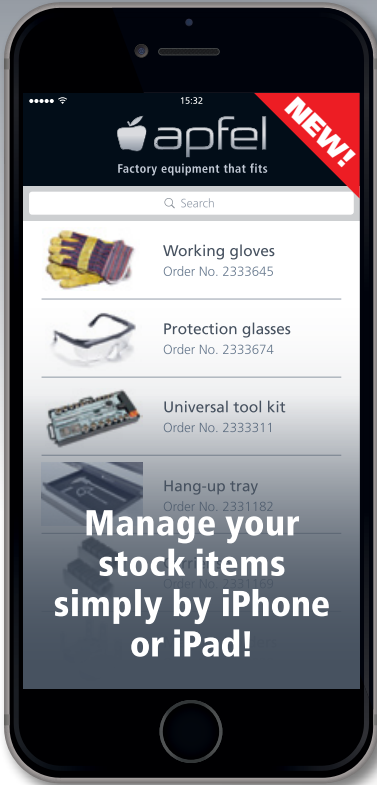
15:32

NEW!

apfel
Factory equipment that fits

Search

Working gloves
Order No. 2333645

Protection glasses
Order No. 2333674

Universal tool kit
Order No. 2333311

Hang-up tray
Order No. 2331182

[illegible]
Order No. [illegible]

Manage your stock items simply by iPhone or iPad!